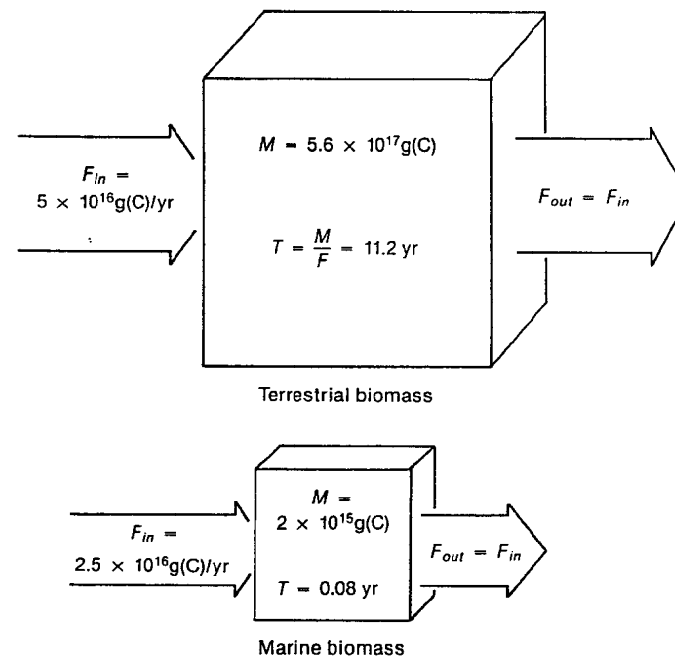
$F_{in}$ = $5 \times 10^{16}$g(C)/yr

$M = 5.6 \times 10^{17}$g(C)

$T = \frac{M}{F} = 11.2$ yr

$F_{out} = F_{in}$

Terrestrial biomass

$F_{in}$ = $2.5 \times 10^{16}$g(C)/yr

$M$ = $2 \times 10^{15}$g(C)

$T = 0.08$ yr

$F_{out} = F_{in}$

Marine biomass